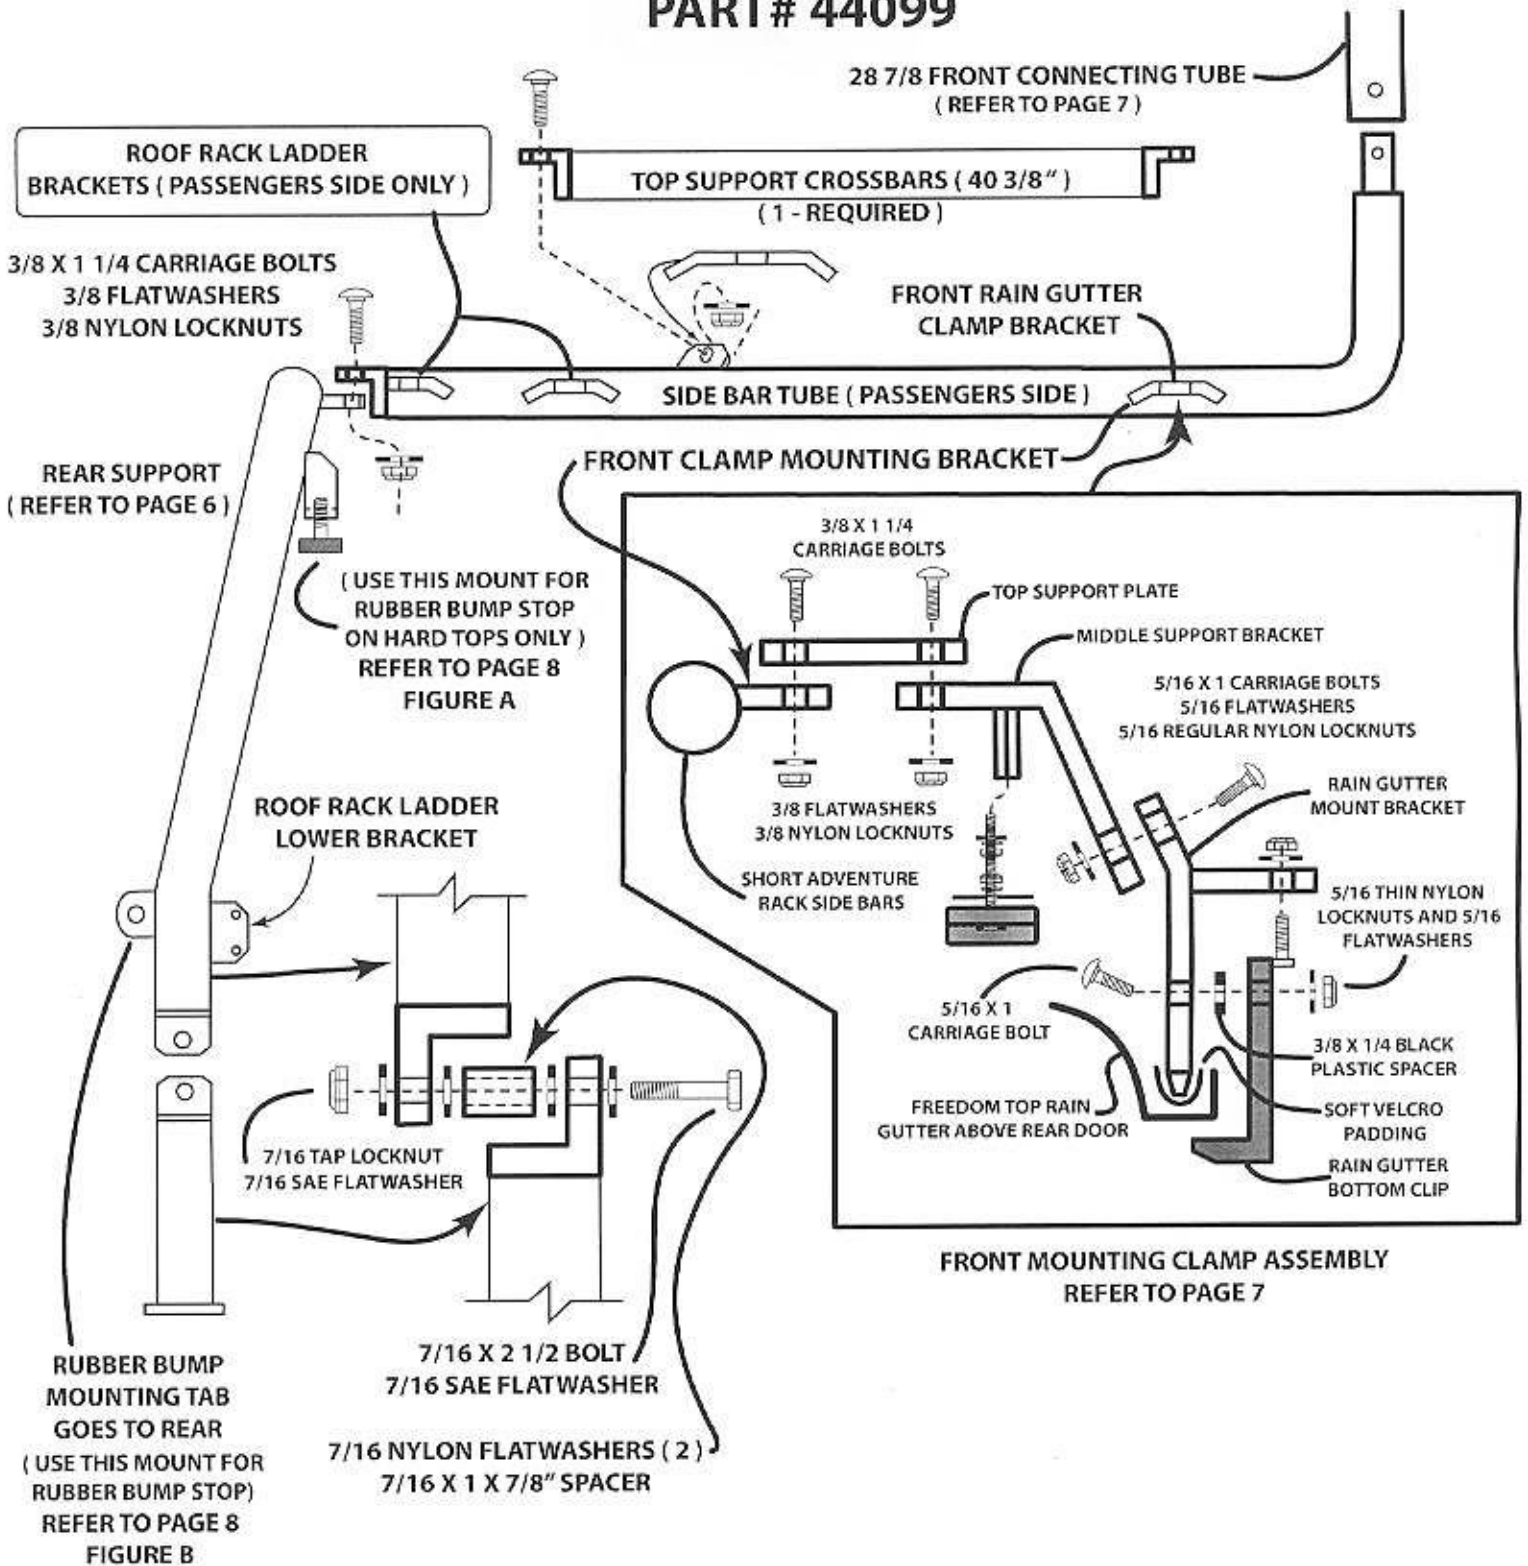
PART# 44099

28 7/8 FRONT CONNECTING TUBE
( REFER TO PAGE 7 )

ROOF RACK LADDER BRACKETS ( PASSENGERS SIDE ONLY )

TOP SUPPORT CROSSBARS ( 40 3/8" )
( 1 - REQUIRED )

3/8 X 1 1/4 CARRIAGE BOLTS
3/8 FLATWASHERS
3/8 NYLON LOCKNUTS

FRONT RAIN GUTTER CLAMP BRACKET

SIDE BAR TUBE ( PASSENGERS SIDE )

REAR SUPPORT
( REFER TO PAGE 6 )

FRONT CLAMP MOUNTING BRACKET

( USE THIS MOUNT FOR RUBBER BUMP STOP ON HARD TOPS ONLY )
REFER TO PAGE 8
FIGURE A

3/8 X 1 1/4
CARRIAGE BOLTS

TOP SUPPORT PLATE

MIDDLE SUPPORT BRACKET

5/16 X 1 CARRIAGE BOLTS
5/16 FLATWASHERS
5/16 REGULAR NYLON LOCKNUTS

3/8 FLATWASHERS
3/8 NYLON LOCKNUTS

RAIN GUTTER MOUNT BRACKET

ROOF RACK LADDER LOWER BRACKET

SHORT ADVENTURE RACK SIDE BARS

5/16 THIN NYLON LOCKNUTS AND 5/16 FLATWASHERS

5/16 X 1
CARRIAGE BOLT

3/8 X 1/4 BLACK PLASTIC SPACER

FREEDOM TOP RAIN GUTTER ABOVE REAR DOOR

SOFT VELCRO PADDING

RAIN GUTTER BOTTOM CLIP

7/16 TAP LOCKNUT
7/16 SAE FLATWASHER

FRONT MOUNTING CLAMP ASSEMBLY
REFER TO PAGE 7

7/16 X 2 1/2 BOLT
7/16 SAE FLATWASHER

RUBBER BUMP MOUNTING TAB GOES TO REAR
( USE THIS MOUNT FOR RUBBER BUMP STOP)
REFER TO PAGE 8
FIGURE B

7/16 NYLON FLATWASHERS ( 2 )
7/16 X 1 X 7/8" SPACER